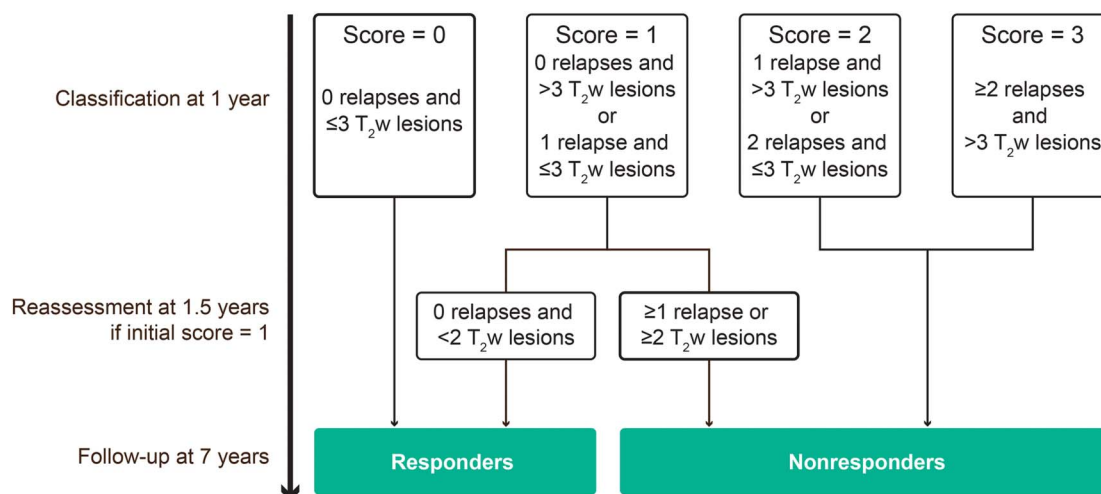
Classification at 1 year

Score = 0

0 relapses and ≤3 $T_2$w lesions

Score = 1

0 relapses and >3 $T_2$w lesions or 1 relapse and ≤3 $T_2$w lesions

Score = 2

1 relapse and >3 $T_2$w lesions or 2 relapses and ≤3 $T_2$w lesions

Score = 3

≥2 relapses and >3 $T_2$w lesions

Reassessment at 1.5 years if initial score = 1

0 relapses and <2 $T_2$w lesions

≥1 relapse or ≥2 $T_2$w lesions

Follow-up at 7 years

Responders

Nonresponders